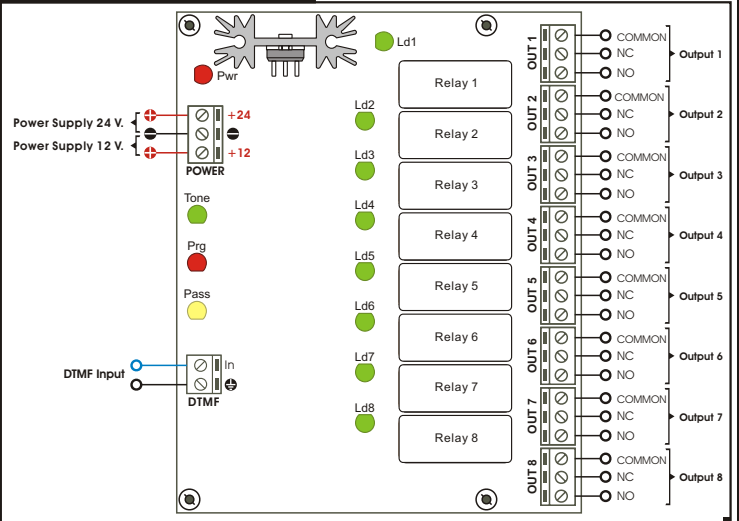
Ld1
Pwr
Power Supply 24 V.
Power Supply 12 V.
+24
+12
POWER
Tone
Prg
Pass
DTMF Input
In
DTMF
Ld2
Ld3
Ld4
Ld5
Ld6
Ld7
Ld8
Relay 1
Relay 2
Relay 3
Relay 4
Relay 5
Relay 6
Relay 7
Relay 8
OUT 1
COMMON
NC
NO
Output 1
OUT 2
COMMON
NC
NO
Output 2
OUT 3
COMMON
NC
NO
Output 3
OUT 4
COMMON
NC
NO
Output 4
OUT 5
COMMON
NC
NO
Output 5
OUT 6
COMMON
NC
NO
Output 6
OUT 7
COMMON
NC
NO
Output 7
OUT 8
COMMON
NC
NO
Output 8